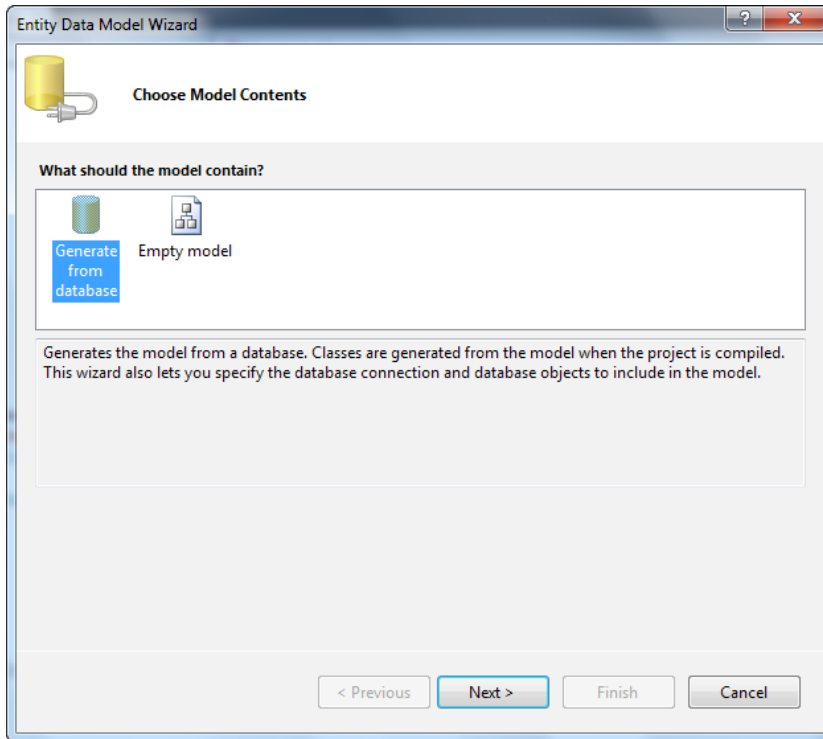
Entity Data Model Wizard

?

X

Choose Model Contents

What should the model contain?

Generate from database

Empty model

Generates the model from a database. Classes are generated from the model when the project is compiled. This wizard also lets you specify the database connection and database objects to include in the model.

< Previous

Next >

Finish

Cancel